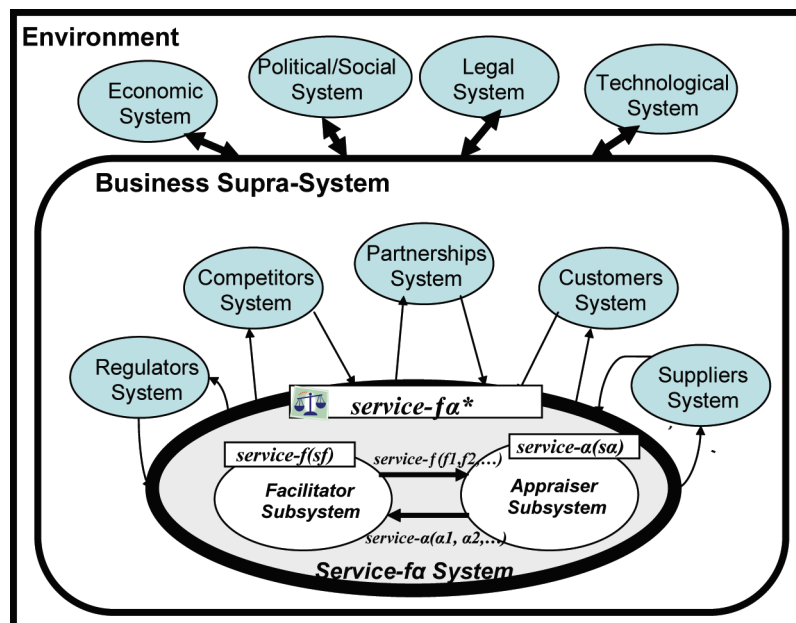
Environment

Economic System

Political/Social System

Legal System

Technological System

Business Supra-System

Competitors System

Partnerships System

Customers System

Regulators System

Suppliers System

service-fα*

service-f(sf)

service-f(f1,f2,…)

service-α(sα)

Facilitator Subsystem

Appraiser Subsystem

service-α(α1, α2,…)

Service-fα System